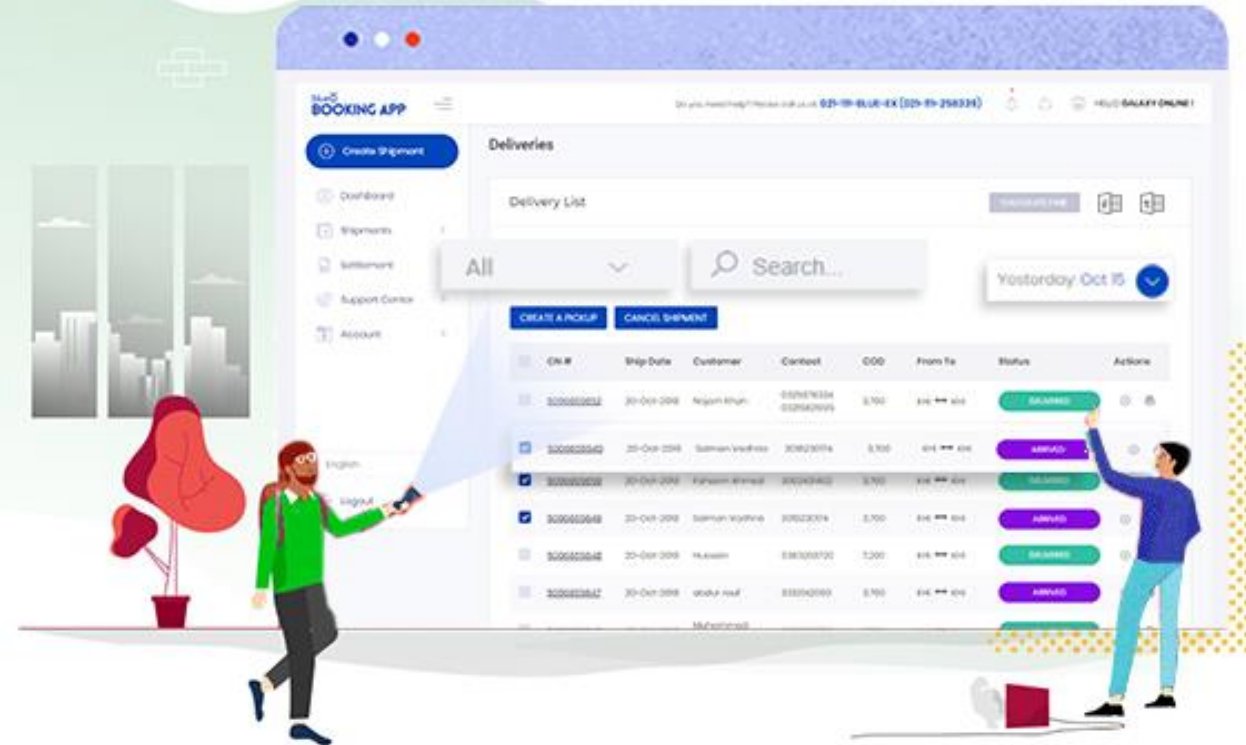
BlueEX BOOKING APP

Do you need help? Please call us at 021-111-BLUE-EX (021-111-258339)

HELLO GALAXY ONLINE!

Create Shipment

Dashboard

Shipments

Settlement

Support Center

Account

English

Logout

Deliveries

Delivery List

All

Search...

Yesterday Oct 15

CREATE A PICKUP

CANCEL SHIPMENT

| CN # | Ship Date | Customer | Contact | COD | From To | Status | Actions |
|---|---|---|---|---|---|---|---|
| 5000003652 | 20-Oct-2018 | Nizam Khan | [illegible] | 3,700 | KHI ⟷ KHI | DELIVERED | |
| 5000003643 | 20-Oct-2018 | Salman Wadhra | 3016230174 | 3,700 | KHI ⟷ KHI | ARRIVED | |
| 5000003650 | 20-Oct-2018 | Faheem Ahmed | 3012343622 | 3,700 | KHI ⟷ KHI | DELIVERED | |
| 5000003649 | 20-Oct-2018 | Salman Wadhra | 3015230174 | 3,700 | KHI ⟷ KHI | ARRIVED | |
| 5000003648 | 20-Oct-2018 | Hussain | 3363058730 | 7,200 | KHI ⟷ KHI | DELIVERED | |
| 5000003647 | 20-Oct-2018 | abdul rauf | 3332042093 | 3,700 | KHI ⟷ KHI | ARRIVED | |
| | | Muhammad | | | | | |